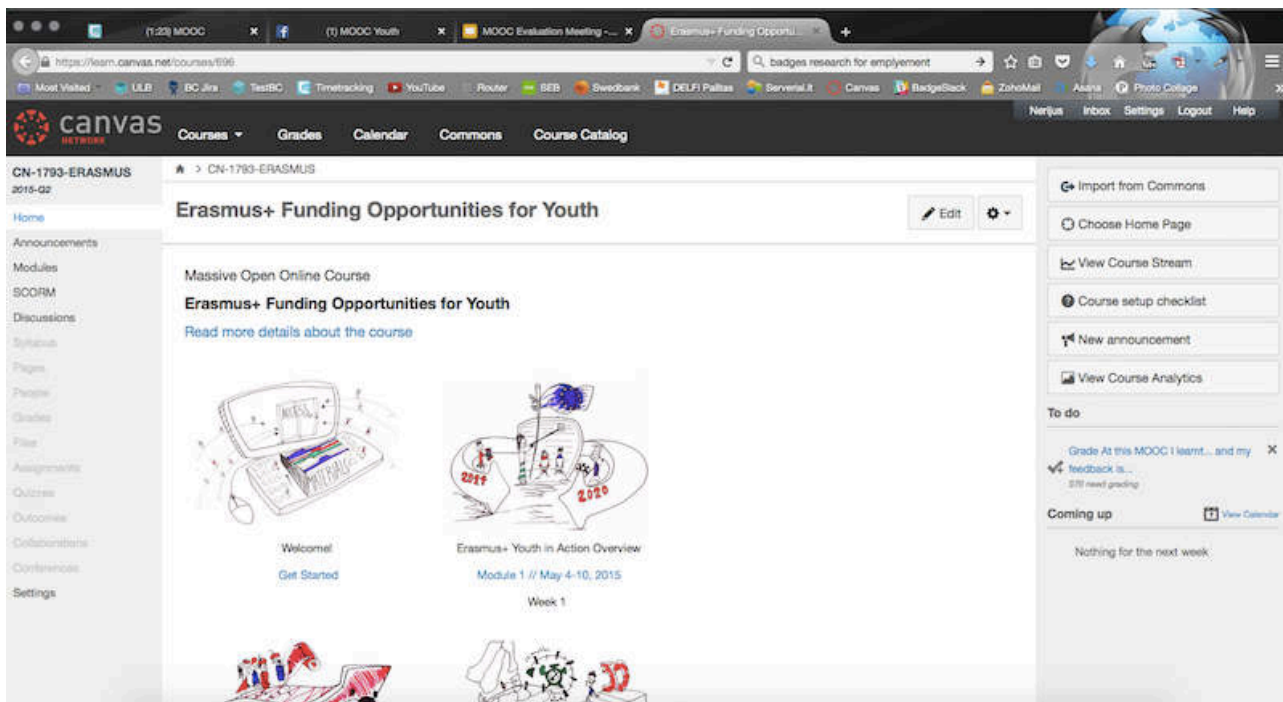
(1:23) MOOC × (1) MOOC Youth × MOOC Evaluation Meeting - ... × Erasmus+ Funding Opportu... × +

https://learn.canvas.net/courses/696 badges research for emplyement

Most Visited ULB BC Jira TestBC Timetracking YouTube Router SEB Swedbank DELFI Paštas Serveriai.lt Canvas BadgeSlack ZohoMail Asana Photo Collage

canvas NETWORK Courses ▾ Grades Calendar Commons Course Catalog

Nerijus Inbox Settings Logout Help

CN-1793-ERASMUS
2015-Q2

Home
Announcements
Modules
SCORM
Discussions
Syllabus
Pages
People
Grades
Files
Assignments
Quizzes
Outcomes
Collaborations
Conferences
Settings

> CN-1793-ERASMUS

Erasmus+ Funding Opportunities for Youth

Edit

Massive Open Online Course

Erasmus+ Funding Opportunities for Youth

Read more details about the course

2014 2020

Welcome!
Get Started

Erasmus+ Youth in Action Overview
Module 1 // May 4-10, 2015
Week 1

Import from Commons
Choose Home Page
View Course Stream
Course setup checklist
New announcement
View Course Analytics

To do

Grade At this MOOC I learnt... and my feedback is...
576 need grading ×

Coming up
View Calendar

Nothing for the next week